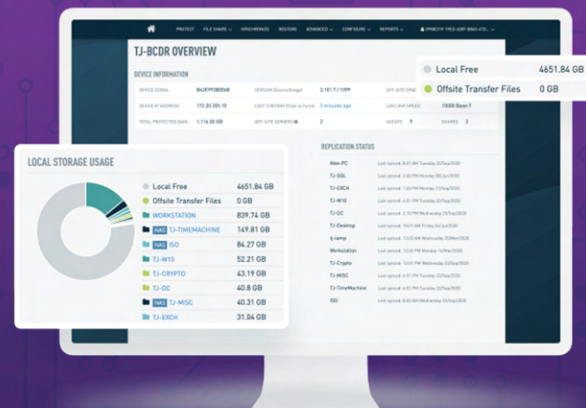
PROTECT FILE SHARE SYNCHRONIZE RESTORE ADVANCED CONFIGURE REPORTS

TJ-BCDR OVERVIEW

DEVICE INFORMATION

DEVICE SERIAL
VERSION
3.181.7 / 1299
OFF-SITE SYNC
DEVICE IP ADDRESS
172.20.205.10
LAST CHECKIN
3 minutes ago
LAN LINK SPEED
1000 Base-T
TOTAL PROTECTED DATA
1,116.08 GB
OFF-SITE SERVERS
2
AGENTS
9
SHARES
3

Local Free 4651.84 GB
Offsite Transfer Files 0 GB

LOCAL STORAGE USAGE

Local Free 4651.84 GB
Offsite Transfer Files 0 GB
WORKSTATION 839.74 GB
NAS TJ-TIMEMACHINE 149.81 GB
NAS ISO 84.27 GB
TJ-W10 52.21 GB
TJ-CRYPTO 43.19 GB
TJ-DC 40.8 GB
NAS TJ-MISC 40.31 GB
TJ-EXCH 31.04 GB

REPLICATION STATUS

Alex-PC
TJ-SQL
TJ-EXCH
TJ-W10
TJ-DC
TJ-Desktop
tj-iamp
Workstation
TJ-Crypto
TJ-MISC
TJ-TimeMachine
ISO